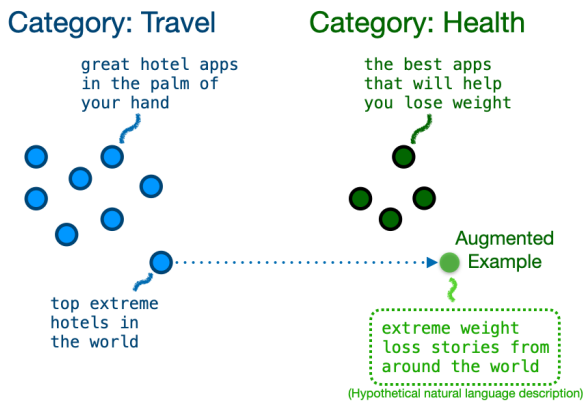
Category: Travel

great hotel apps in the palm of your hand

top extreme hotels in the world

Category: Health

the best apps that will help you lose weight

Augmented Example

extreme weight loss stories from around the world

(Hypothetical natural language description)